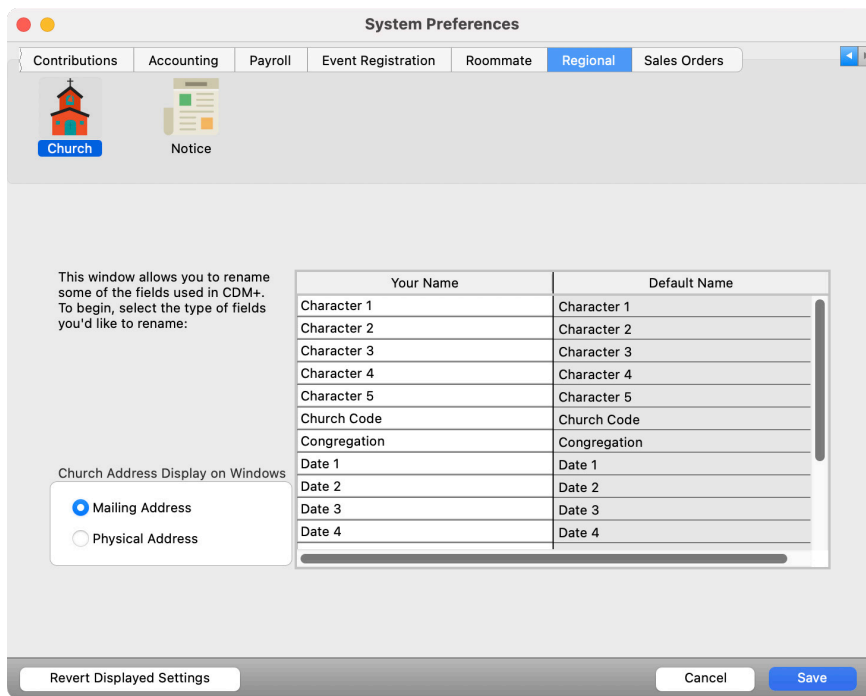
System Preferences

Contributions | Accounting | Payroll | Event Registration | Roommate | Regional | Sales Orders

Church

Notice

This window allows you to rename some of the fields used in CDM+. To begin, select the type of fields you'd like to rename:

| Your Name | Default Name |
|---|---|
| Character 1 | Character 1 |
| Character 2 | Character 2 |
| Character 3 | Character 3 |
| Character 4 | Character 4 |
| Character 5 | Character 5 |
| Church Code | Church Code |
| Congregation | Congregation |
| Date 1 | Date 1 |
| Date 2 | Date 2 |
| Date 3 | Date 3 |
| Date 4 | Date 4 |

Church Address Display on Windows

Mailing Address

Physical Address

Revert Displayed Settings

Cancel

Save